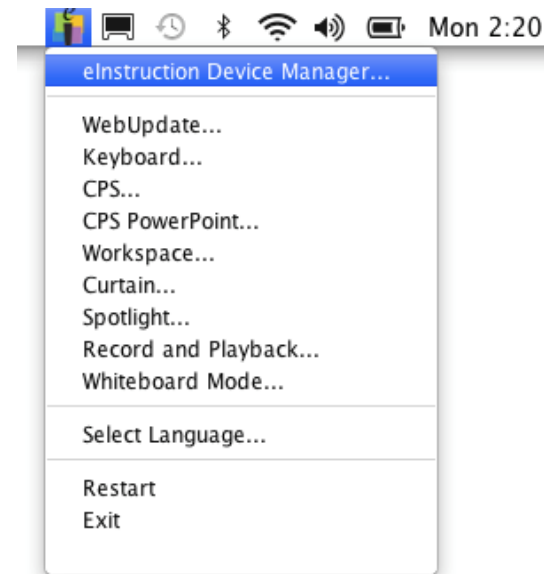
Mon 2:20

eInstruction Device Manager...

WebUpdate...
Keyboard...
CPS...
CPS PowerPoint...
Workspace...
Curtain...
Spotlight...
Record and Playback...
Whiteboard Mode...

Select Language...

Restart
Exit